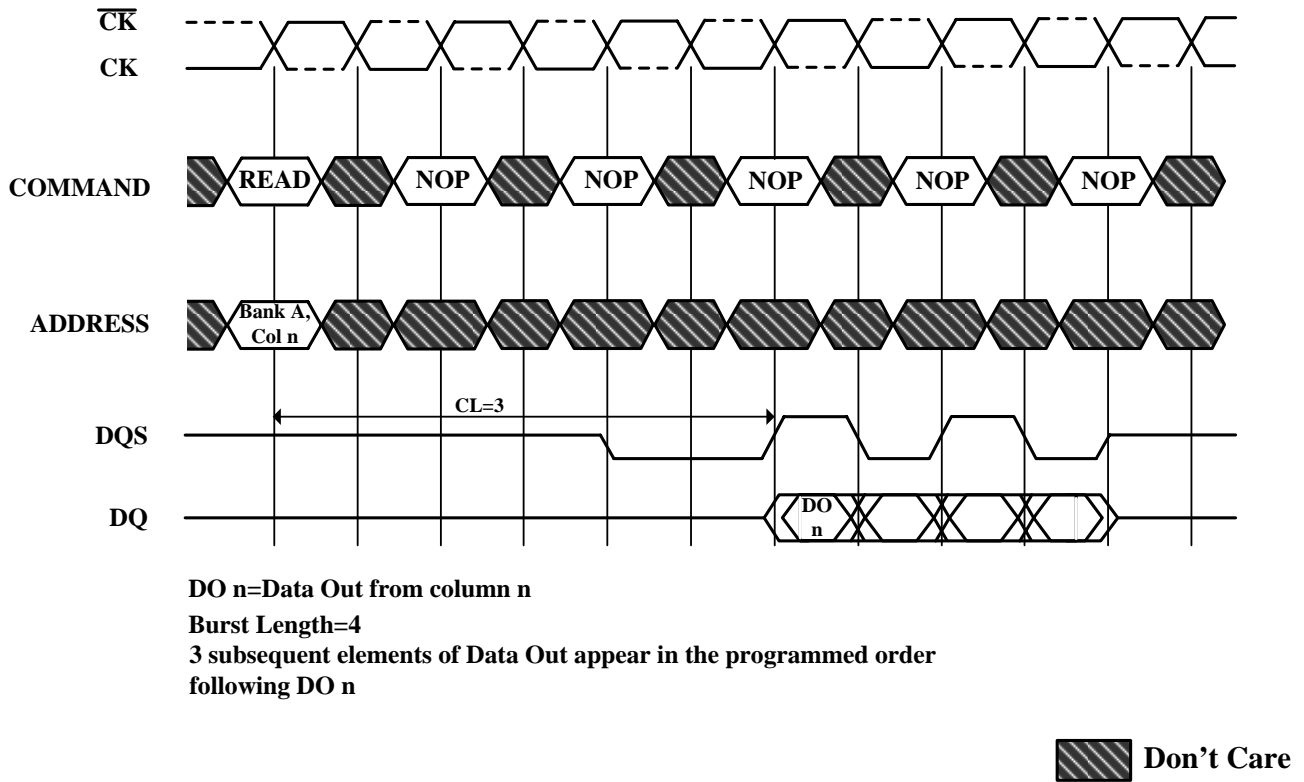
$\overline{CK}$
CK
COMMAND
READ
NOP
NOP
NOP
NOP
NOP
ADDRESS
Bank A, Col n
CL=3
DQS
DQ
DO n

DO n=Data Out from column n
Burst Length=4
3 subsequent elements of Data Out appear in the programmed order following DO n

Don’t Care